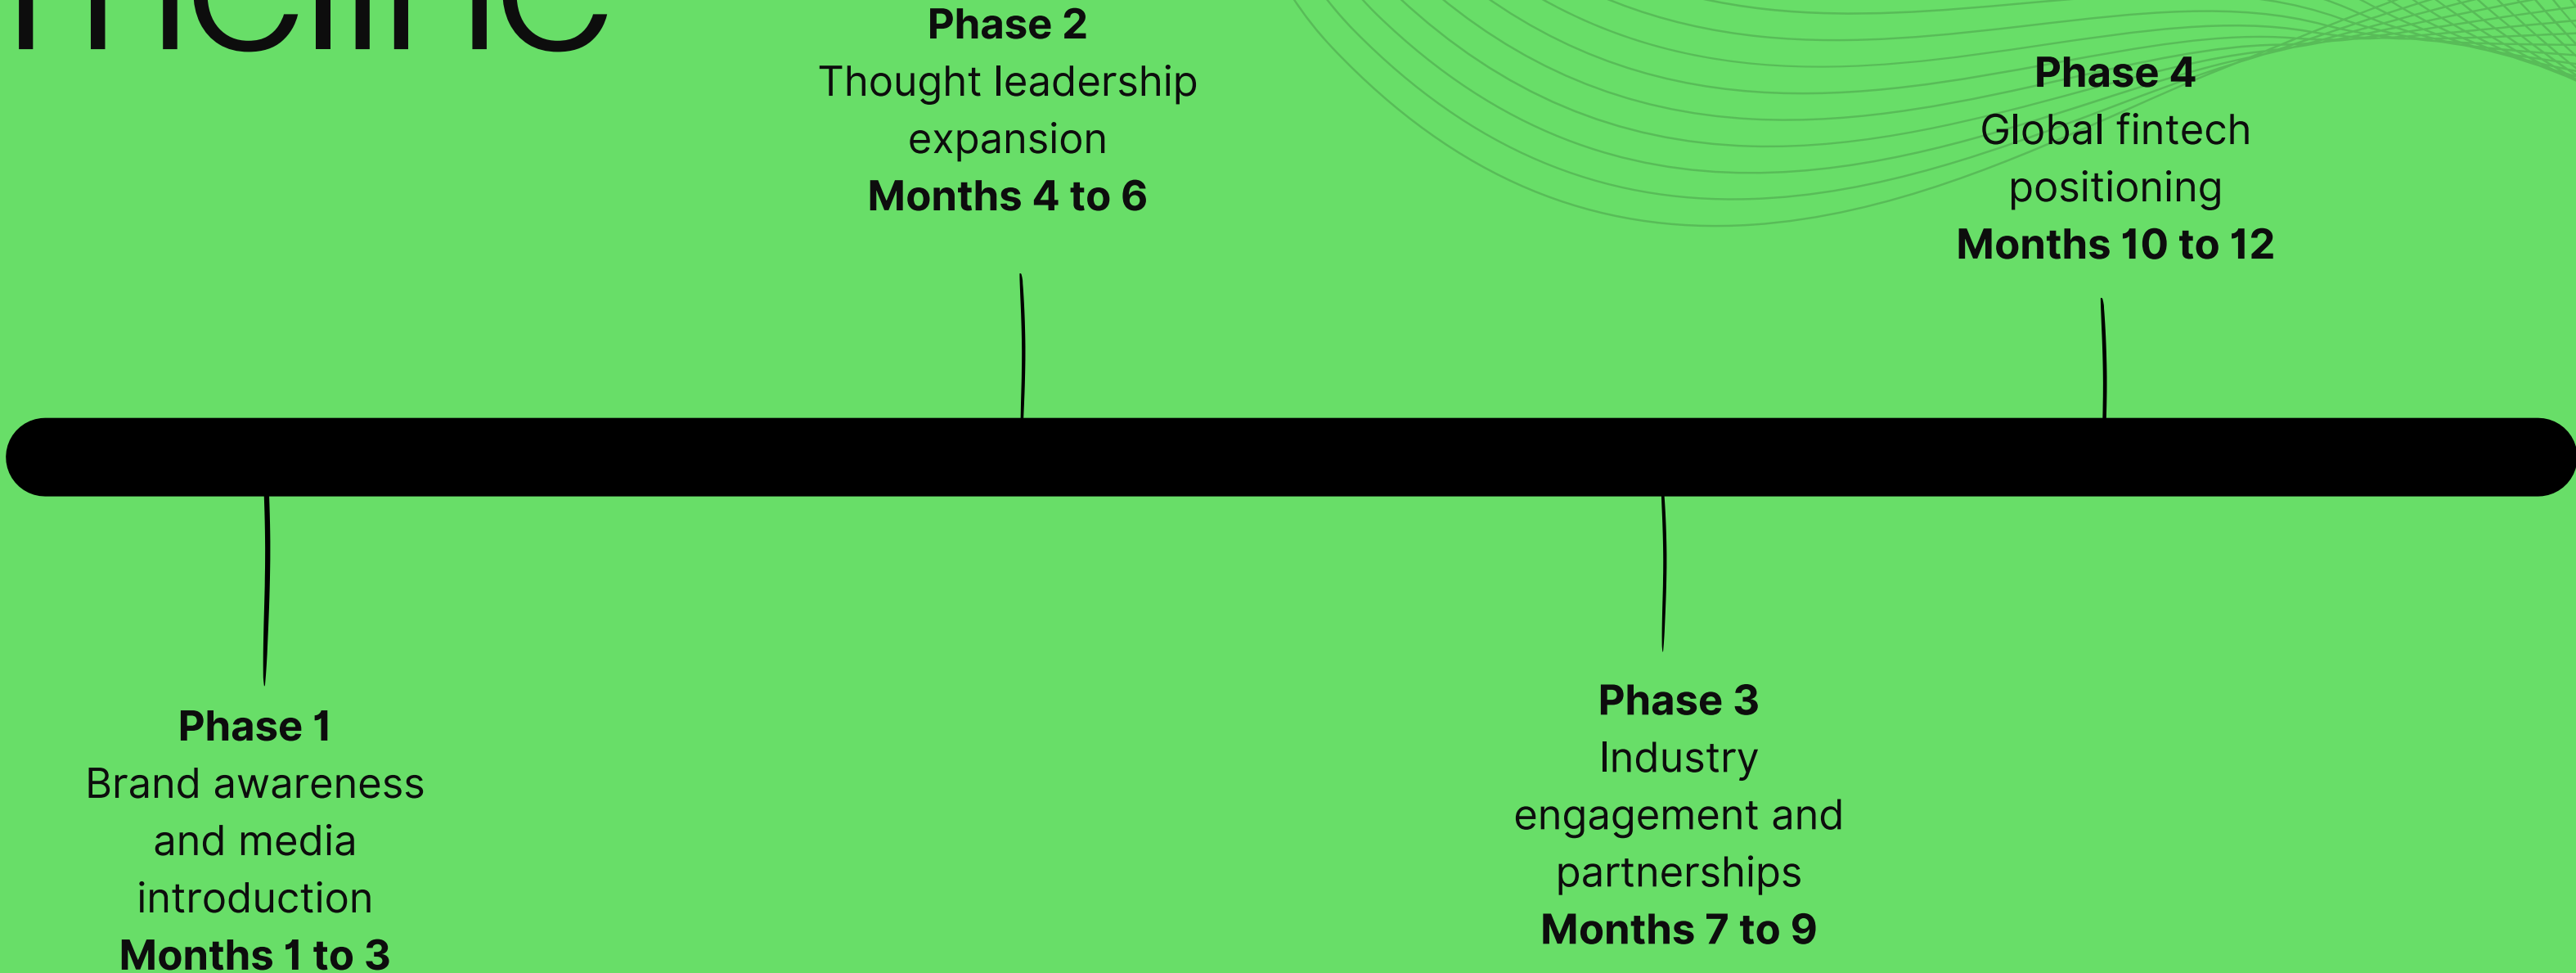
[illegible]

Phase 2
Thought leadership expansion
Months 4 to 6

Phase 4
Global fintech positioning
Months 10 to 12

Phase 1
Brand awareness and media introduction
Months 1 to 3

Phase 3
Industry engagement and partnerships
Months 7 to 9